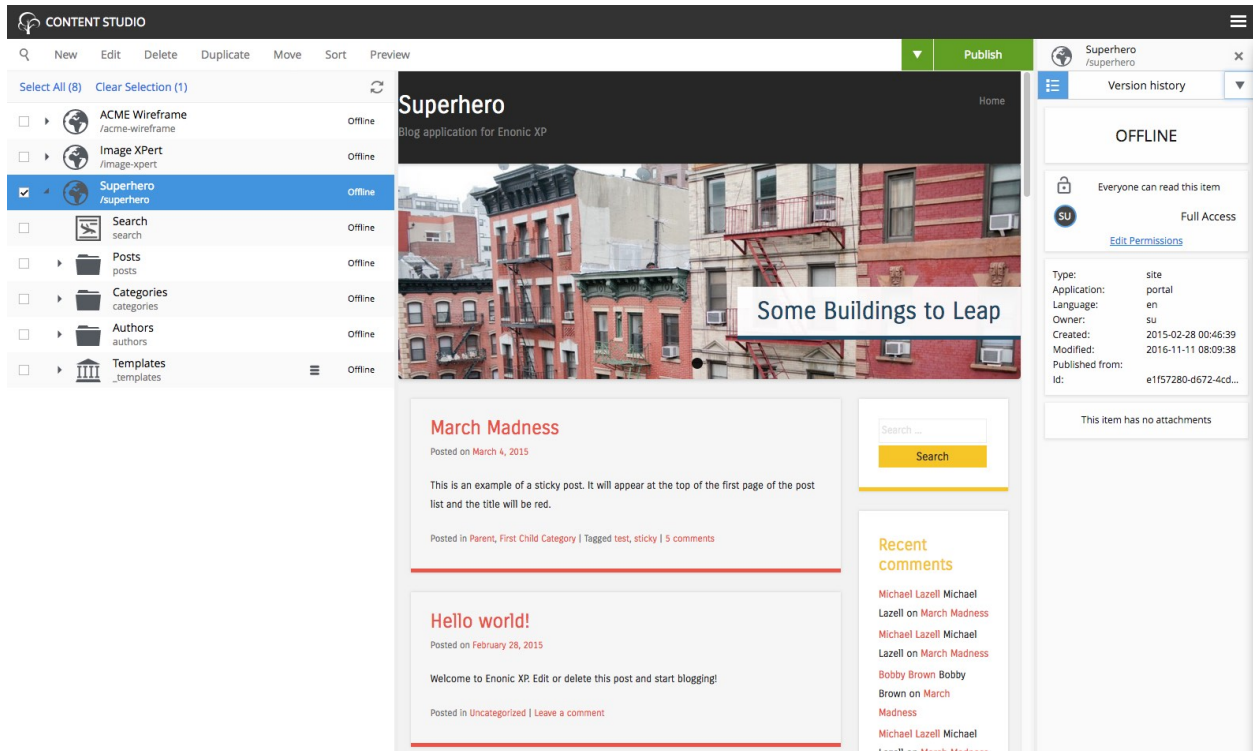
CONTENT STUDIO

New Edit Delete Duplicate Move Sort Preview

Publish

Superhero
/superhero

Version history

Select All (8) Clear Selection (1)

ACME Wireframe
/acme-wireframe
Offline

Image XPert
/image-xpert
Offline

Superhero
/superhero
Offline

Search
search
Offline

Posts
posts
Offline

Categories
categories
Offline

Authors
authors
Offline

Templates
_templates
Offline

Superhero
Blog application for Enonic XP

Home

Some Buildings to Leap

March Madness
Posted on March 4, 2015

This is an example of a sticky post. It will appear at the top of the first page of the post list and the title will be red.

Posted in Parent, First Child Category | Tagged test, sticky | 5 comments

Hello world!
Posted on February 28, 2015

Welcome to Enonic XP. Edit or delete this post and start blogging!

Posted in Uncategorized | Leave a comment

Search ...
Search

Recent comments

Michael Lazell Michael Lazell on March Madness
Michael Lazell Michael Lazell on March Madness
Bobby Brown Bobby Brown on March Madness
Michael Lazell Michael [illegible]

OFFLINE

Everyone can read this item
SU
Full Access
Edit Permissions

| | |
|---|---|
| Type: | site |
| Application: | portal |
| Language: | en |
| Owner: | su |
| Created: | 2015-02-28 00:46:39 |
| Modified: | 2016-11-11 08:09:38 |
| Published from: | |
| Id: | e1f57280-d672-4cd... |

This item has no attachments